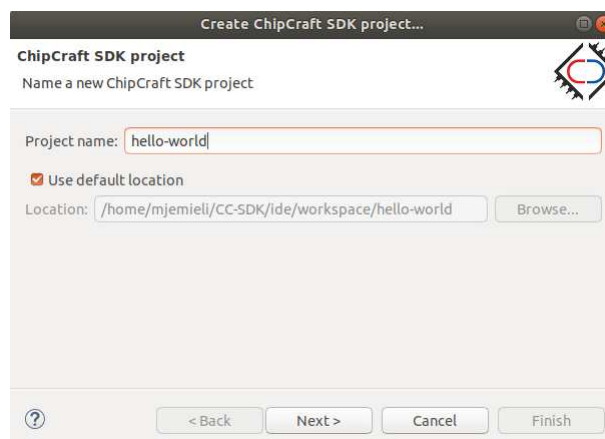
Create ChipCraft SDK project...

ChipCraft SDK project
Name a new ChipCraft SDK project

Project name: hello-world

Use default location

Location: /home/mjemieli/CC-SDK/ide/workspace/hello-world Browse...

?

< Back Next > Cancel Finish